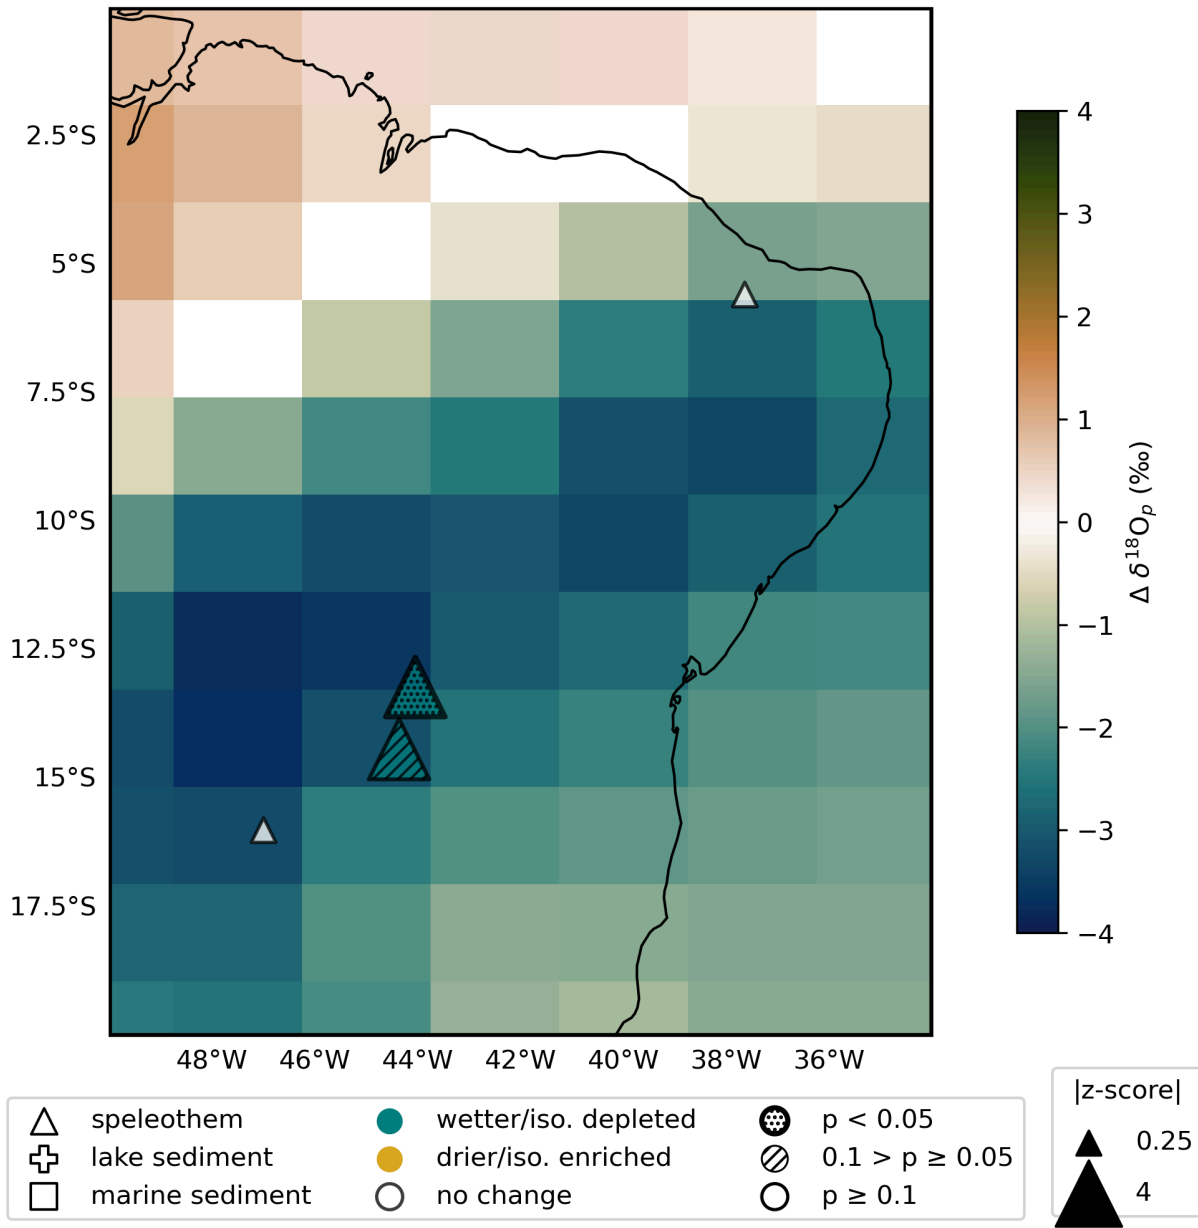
2.5°S
5°S
7.5°S
10°S
12.5°S
15°S
17.5°S

48°W 46°W 44°W 42°W 40°W 38°W 36°W

4
3
2
1
0
−1
−2
−3
−4

$\Delta\,\delta^{18}O_p$ (‰)

speleothem
lake sediment
marine sediment
wetter/iso. depleted
drier/iso. enriched
no change
p < 0.05
0.1 > p ≥ 0.05
p ≥ 0.1

|z-score|
0.25
4